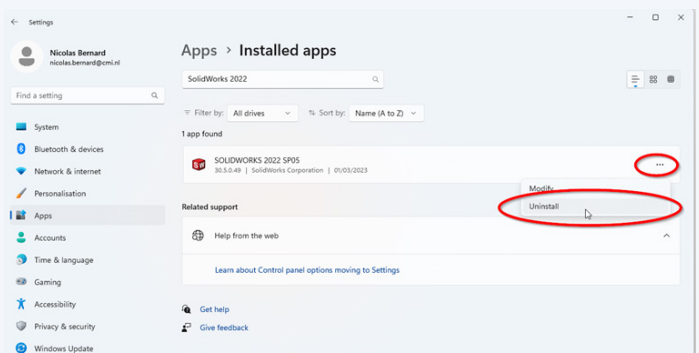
Settings

Nicolas Bernard
nicolas.bernard@cmi.nl

Find a setting

System
Bluetooth & devices
Network & internet
Personalisation
Apps
Accounts
Time & language
Gaming
Accessibility
Privacy & security
Windows Update

Apps > Installed apps

SolidWorks 2022

Filter by: All drives
Sort by: Name (A to Z)

1 app found

SOLIDWORKS 2022 SP05
30.5.0.49 | SolidWorks Corporation | 01/03/2023

Modify
Uninstall

Related support

Help from the web

Learn about Control panel options moving to Settings

Get help
Give feedback